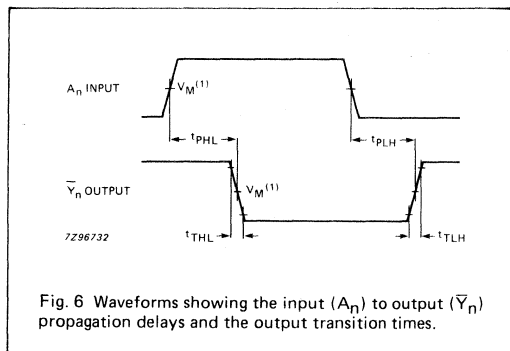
$A_n$ INPUT

$V_M^{(1)}$

$t_{PHL}$

$t_{PLH}$

$\overline{Y}_n$ OUTPUT

$V_M^{(1)}$

7Z96732

$t_{THL}$

$t_{TLH}$

Fig. 6 Waveforms showing the input ($A_n$) to output ($\overline{Y}_n$) propagation delays and the output transition times.